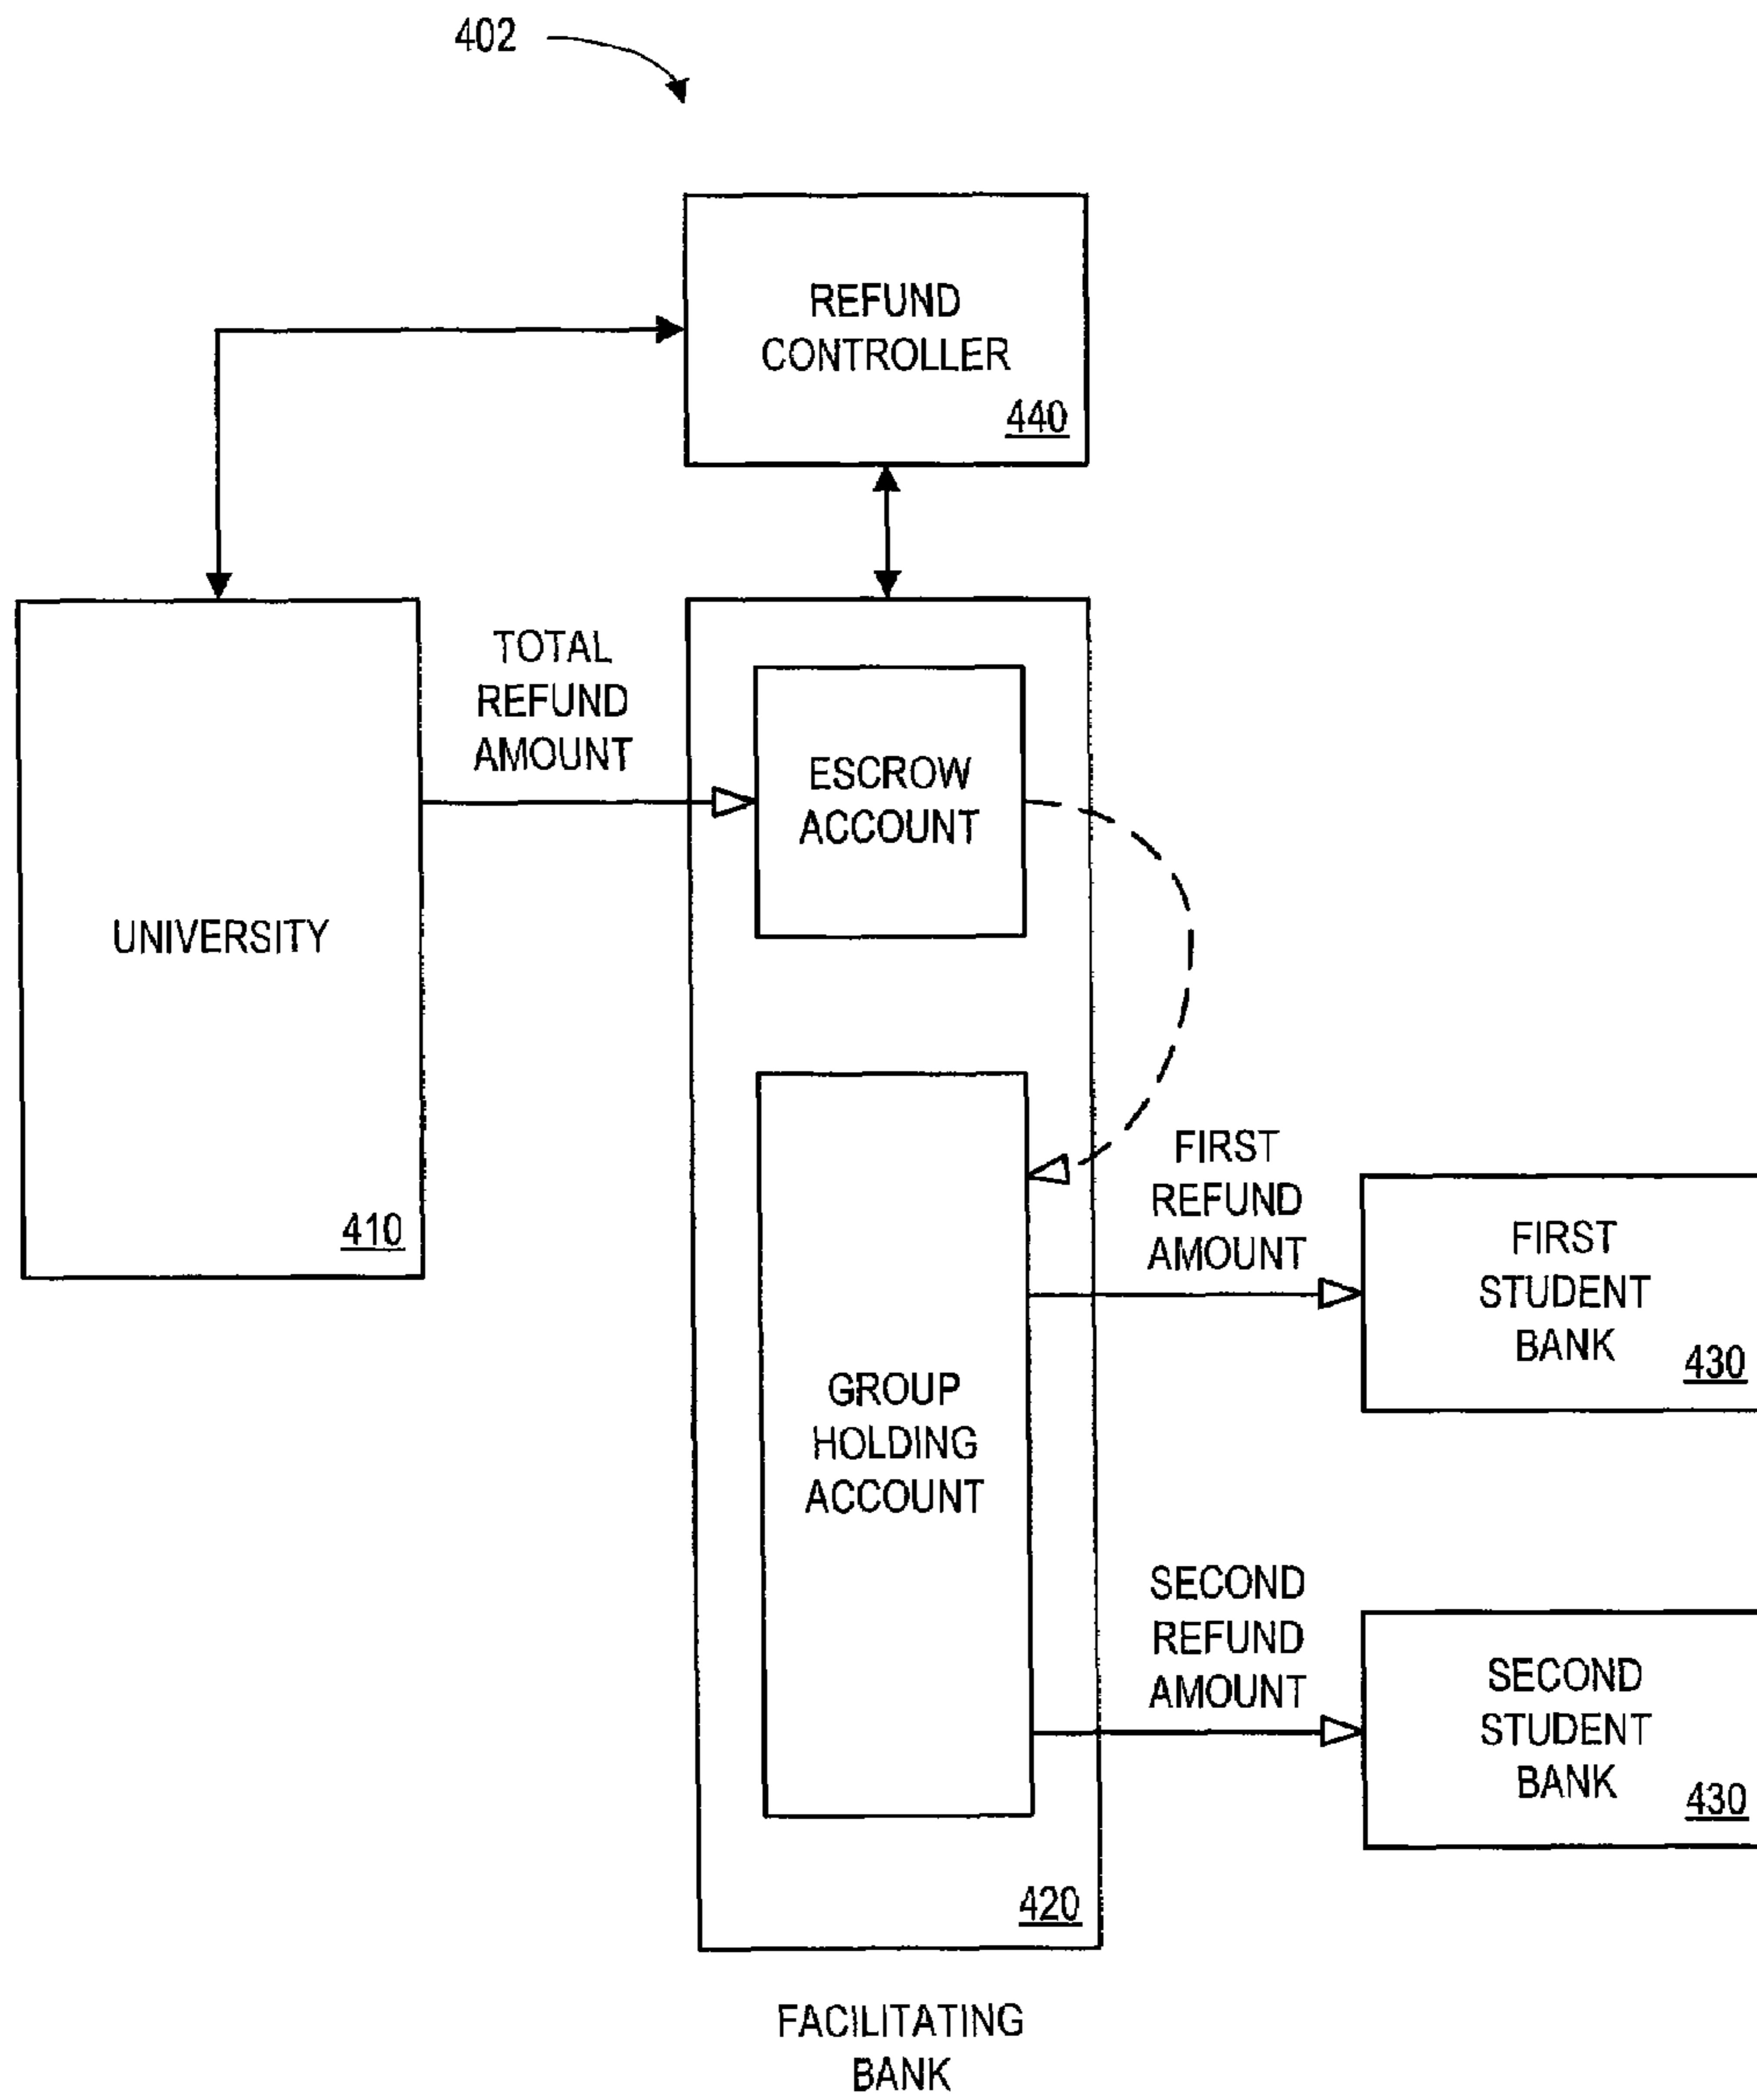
402

REFUND CONTROLLER
440

UNIVERSITY
410

TOTAL REFUND AMOUNT

ESCROW ACCOUNT

GROUP HOLDING ACCOUNT

420

FACILITATING BANK

FIRST REFUND AMOUNT

FIRST STUDENT BANK
430

SECOND REFUND AMOUNT

SECOND STUDENT BANK
430